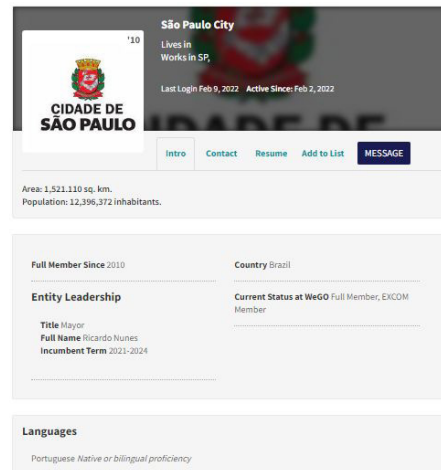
'10

CIDADE DE SÃO PAULO

São Paulo City

Lives in
Works in SP,

Last Login Feb 9, 2022 Active Since: Feb 2, 2022

Intro Contact Resume Add to List MESSAGE

Area: 1,521.110 sq. km.
Population: 12,396,372 inhabitants.

Full Member Since 2010

Country Brazil

Entity Leadership

Current Status at WeGO Full Member, EXCOM Member

Title Mayor
Full Name Ricardo Nunes
Incumbent Term 2021-2024

Languages

Portuguese Native or bilingual proficiency